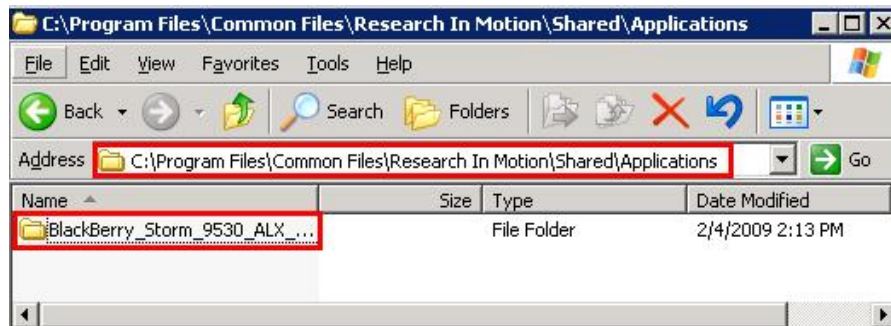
C:\Program Files\Common Files\Research In Motion\Shared\Applications

File Edit View Favorites Tools Help

Back Search Folders

Address C:\Program Files\Common Files\Research In Motion\Shared\Applications Go

| Name | Size | Type | Date Modified |
|---|---|---|---|
| BlackBerry_Storm_9530_ALX_... | | File Folder | 2/4/2009 2:13 PM |